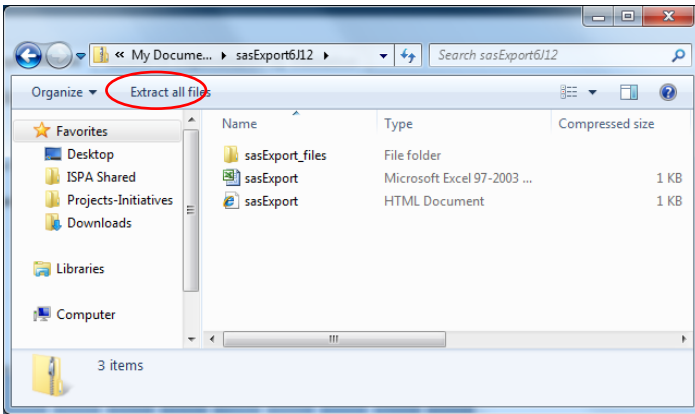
« My Docume... ▸ sasExport6J12 ▸

Search sasExport6J12

Organize ▾ Extract all files

Favorites
Desktop
ISPA Shared
Projects-Initiatives
Downloads

Libraries

Computer

| Name | Type | Compressed size |
|---|---|---|
| sasExport_files | File folder | |
| sasExport | Microsoft Excel 97-2003 ... | 1 KB |
| sasExport | HTML Document | 1 KB |

3 items